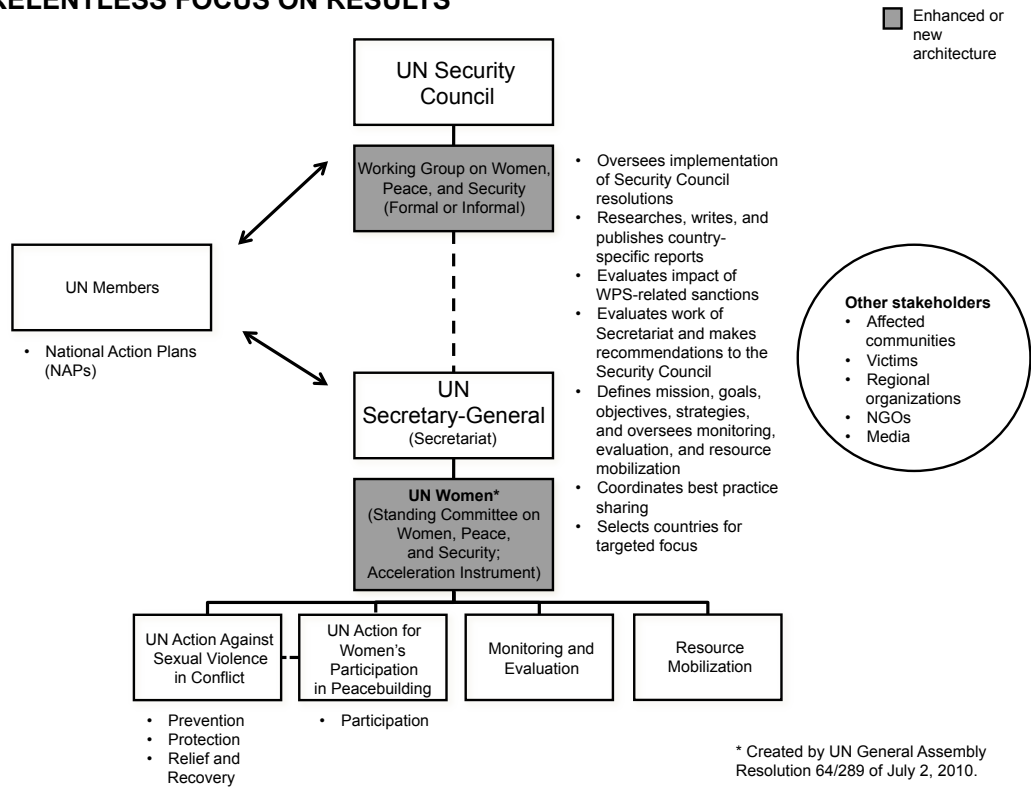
RELENTLESS FOCUS ON RESULTS

Enhanced or new architecture

UN Security Council

Working Group on Women, Peace, and Security (Formal or Informal)

- Oversees implementation of Security Council resolutions
- Researches, writes, and publishes country-specific reports
- Evaluates impact of WPS-related sanctions
- Evaluates work of Secretariat and makes recommendations to the Security Council
- Defines mission, goals, objectives, strategies, and oversees monitoring, evaluation, and resource mobilization
- Coordinates best practice sharing
- Selects countries for targeted focus

UN Members

- National Action Plans (NAPs)

Other stakeholders
- Affected communities
- Victims
- Regional organizations
- NGOs
- Media

UN Secretary-General (Secretariat)

UN Women* (Standing Committee on Women, Peace, and Security; Acceleration Instrument)

UN Action Against Sexual Violence in Conflict

- Prevention
- Protection
- Relief and Recovery

UN Action for Women's Participation in Peacebuilding

- Participation

Monitoring and Evaluation

Resource Mobilization

* Created by UN General Assembly Resolution 64/289 of July 2, 2010.